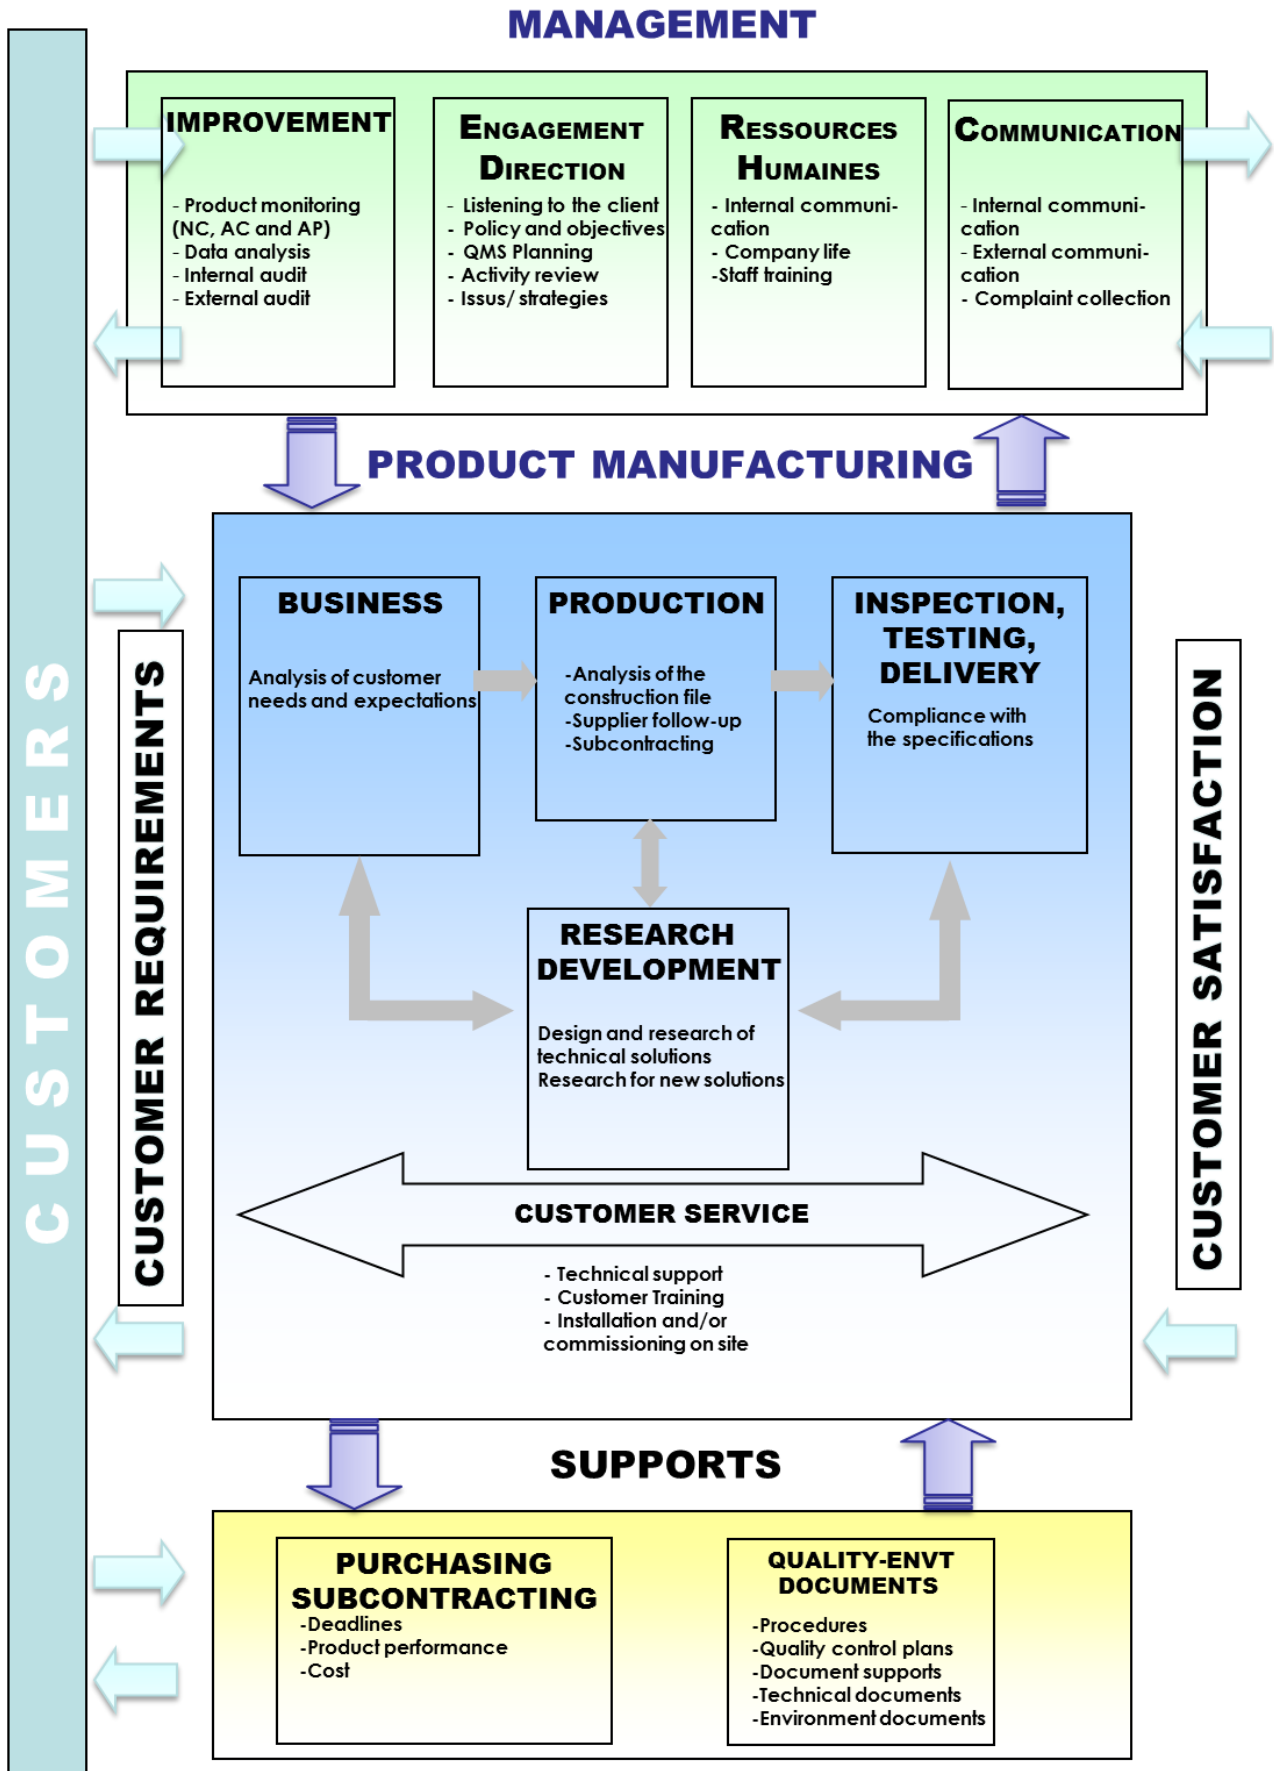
MANAGEMENT

IMPROVEMENT

- Product monitoring (NC, AC and AP)
- Data analysis
- Internal audit
- External audit

ENGAGEMENT DIRECTION

- Listening to the client
- Policy and objectives
- QMS Planning
- Activity review
- Issus/ strategies

RESSOURCES HUMAINES

- Internal communication
- Company life
-Staff training

COMMUNICATION

- Internal communication
- External communication
- Complaint collection

PRODUCT MANUFACTURING

CUSTOMERS

CUSTOMER REQUIREMENTS

BUSINESS

Analysis of customer needs and expectations

PRODUCTION

-Analysis of the construction file
-Supplier follow-up
-Subcontracting

INSPECTION, TESTING, DELIVERY

Compliance with the specifications

RESEARCH DEVELOPMENT

Design and research of technical solutions
Research for new solutions

CUSTOMER SERVICE

- Technical support
- Customer Training
- Installation and/or commissioning on site

CUSTOMER SATISFACTION

SUPPORTS

PURCHASING SUBCONTRACTING
-Deadlines
-Product performance
-Cost

QUALITY-ENVT DOCUMENTS

-Procedures
-Quality control plans
-Document supports
-Technical documents
-Environment documents